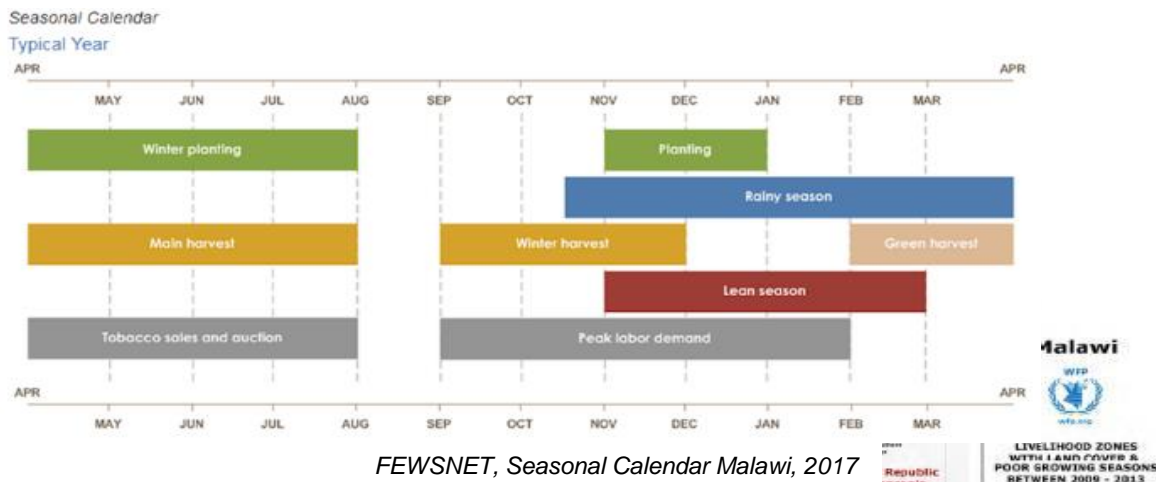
Seasonal Calendar

Typical Year

APR

APR

MAY JUN JUL AUG SEP OCT NOV DEC JAN FEB MAR

Winter planting

Planting

Rainy season

Main harvest

Winter harvest

Green harvest

Lean season

Tobacco sales and auction

Peak labor demand

APR

APR

MAY JUN JUL AUG SEP OCT NOV DEC JAN FEB MAR

Malawi

WFP

wfp.org

FEWSNET, Seasonal Calendar Malawi, 2017

Republic

LIVELIHOOD ZONES WITH LAND COVER & POOR GROWING SEASONS BETWEEN 2009 - 2013